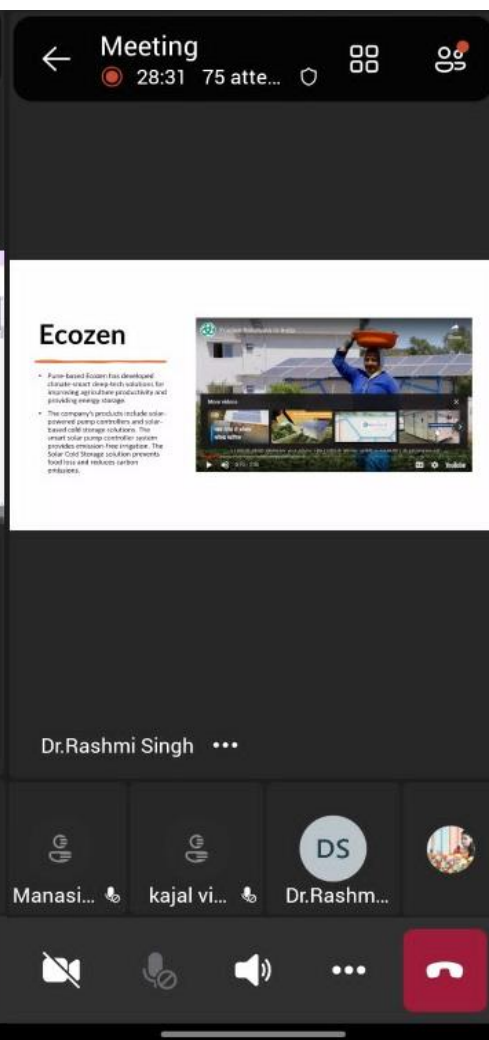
Meeting
28:31 75 atte...

Ecozen

• Pune-based Ecozen has developed climate-smart deep-tech solutions for improving agriculture productivity and providing energy storage.

• The company's products include solar-powered pump controllers and solar-based cold storage solutions. The smart solar pump controller system provides emission-free irrigation. The Solar Cold Storage solution prevents food loss and reduces carbon emissions.

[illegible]

More videos

YouTube

Dr.Rashmi Singh •••

Manasi... kajal vi... DS Dr.Rashm...

•••